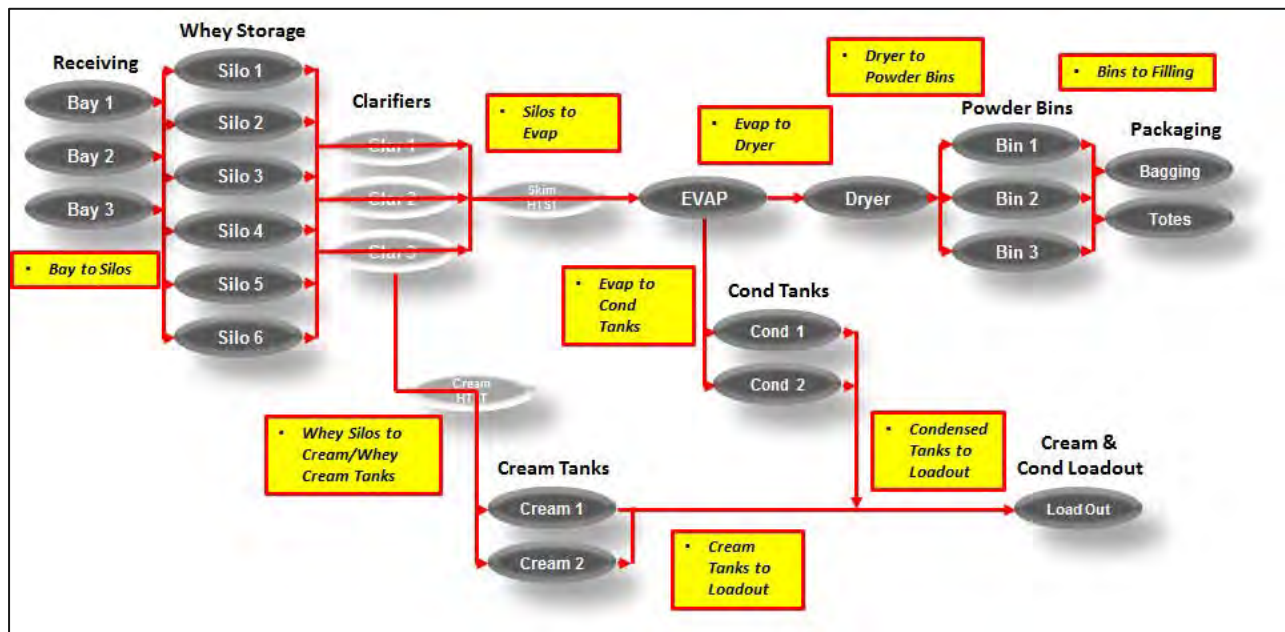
Receiving

Bay 1

Bay 2

Bay 3

Bay to Silos

Whey Storage

Silo 1

Silo 2

Silo 3

Silo 4

Silo 5

Silo 6

Clarifiers

Clar 1

Clar 2

Clar 3

Silos to Evap

Skim HTST

EVAP

Evap to Dryer

Dryer

Dryer to Powder Bins

Bins to Filling

Powder Bins

Bin 1

Bin 2

Bin 3

Packaging

Bagging

Totes

Evap to Cond Tanks

Cond Tanks

Cond 1

Cond 2

Cream HTST

Whey Silos to Cream/Whey Cream Tanks

Condensed Tanks to Loadout

Cream & Cond Loadout

Cream Tanks

Cream 1

Cream 2

Load Out

Cream Tanks to Loadout